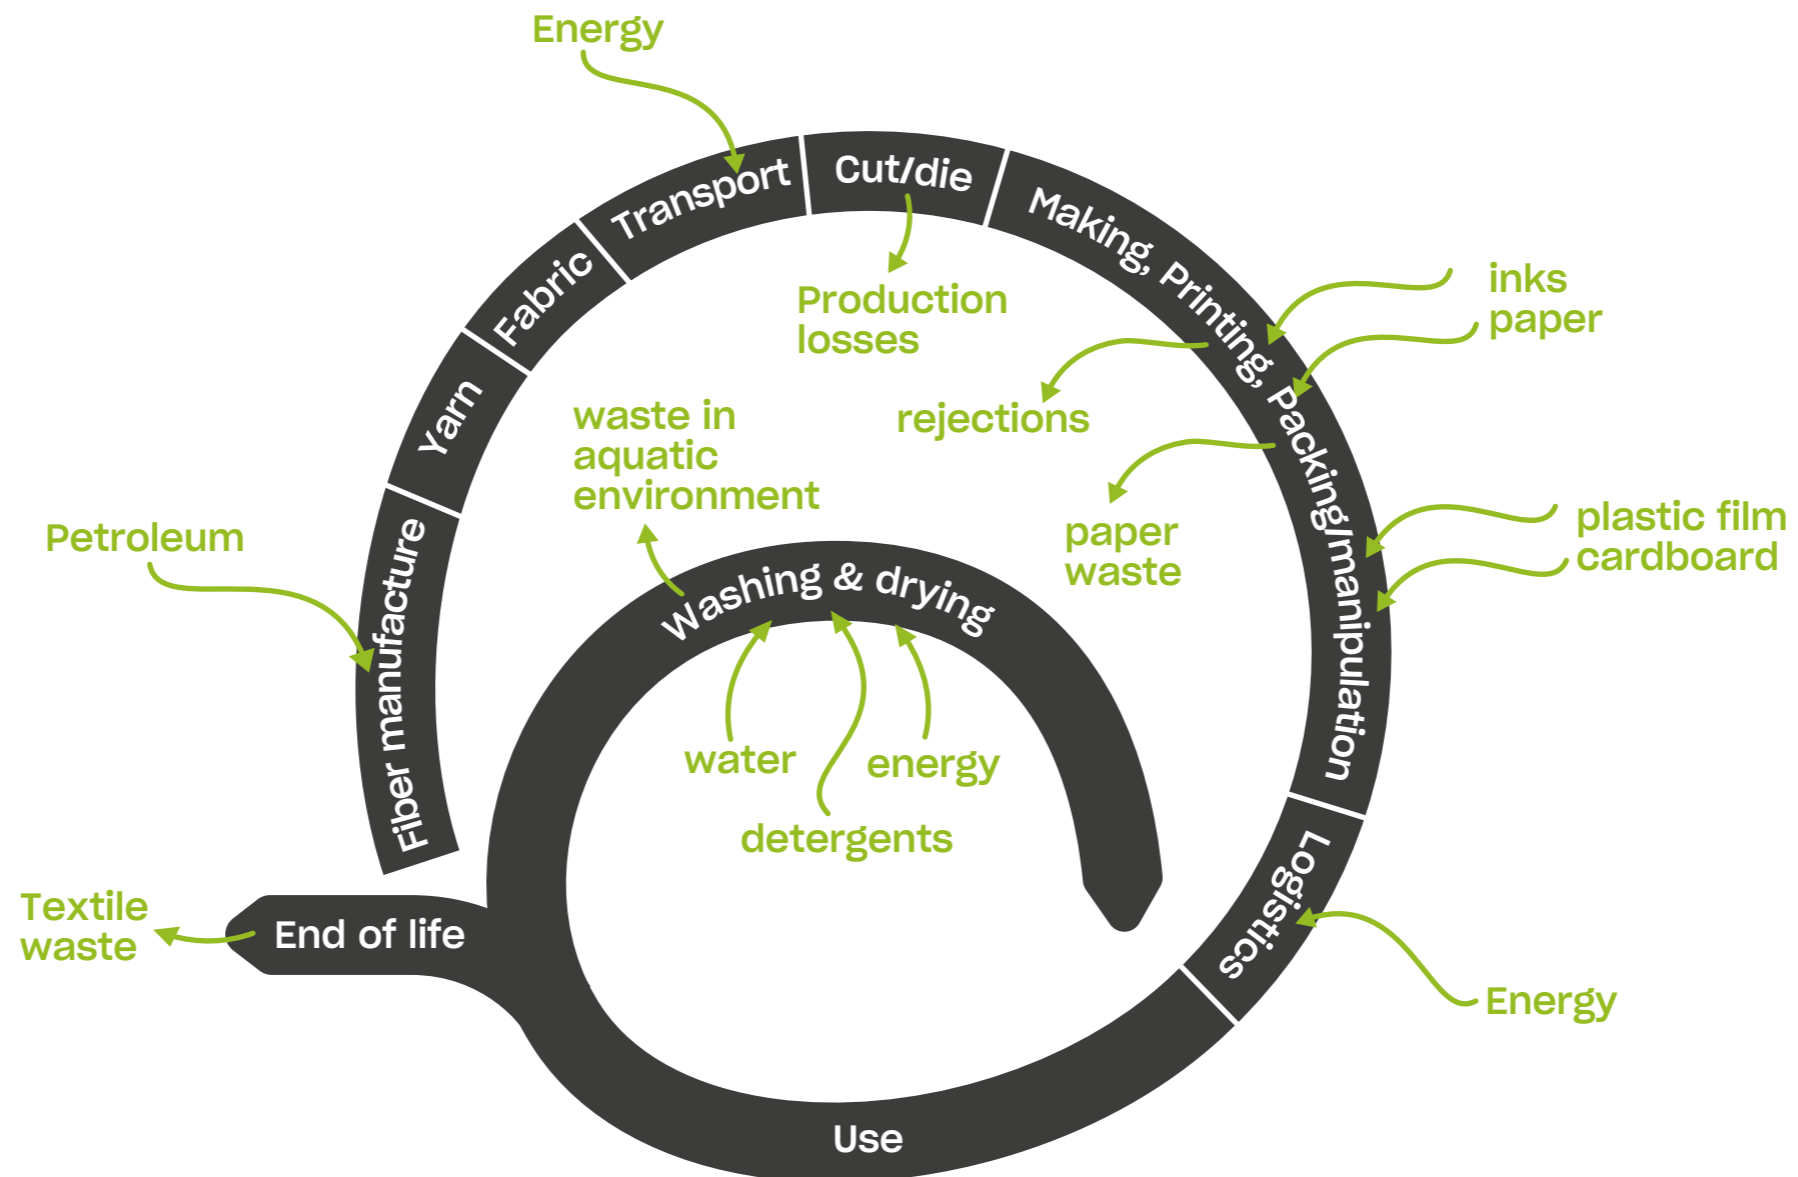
Energy

Petroleum

Fiber manufacture

Yarn

Fabric

Transport

Cut/die

Production losses

Making, Printing, Packing/manipulation

inks
paper

rejections

paper waste

plastic film
cardboard

Logistics

Energy

waste in aquatic environment

Washing & drying

water

detergents

energy

Use

End of life

Textile waste